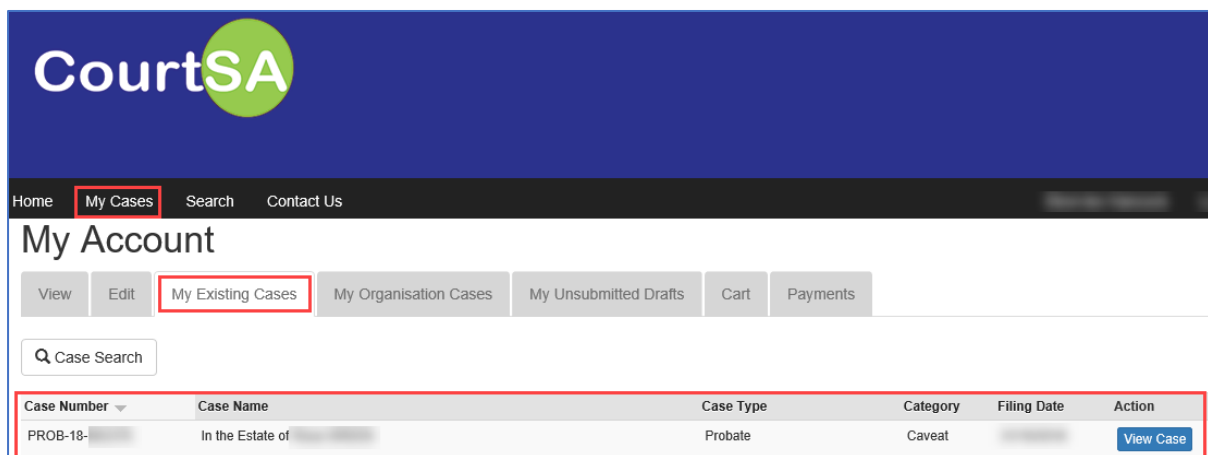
CourtSA

Home My Cases Search Contact Us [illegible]

My Account

View Edit My Existing Cases My Organisation Cases My Unsubmitted Drafts Cart Payments

Case Search

| Case Number | Case Name | Case Type | Category | Filing Date | Action |
|---|---|---|---|---|---|
| PROB-18-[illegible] | In the Estate of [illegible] | Probate | Caveat | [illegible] | View Case |